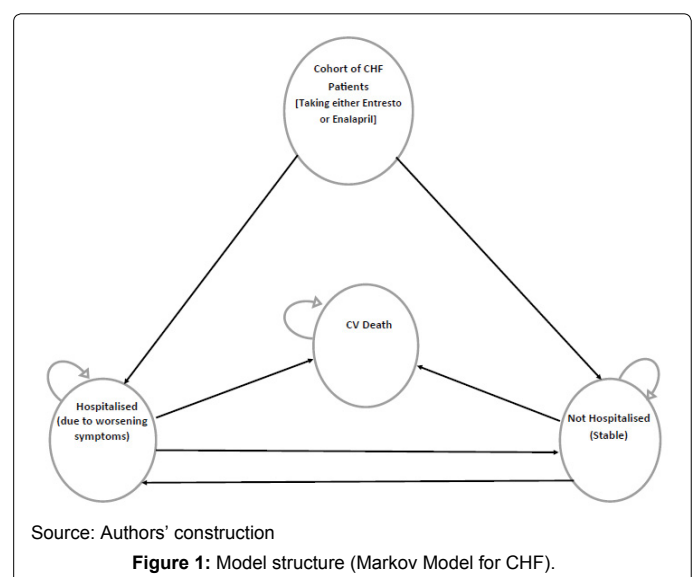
Cohort of CHF Patients [Taking either Entresto or Enalapril]

CV Death

Hospitalised (due to worsening symptoms)

Not Hospitalised (Stable)

Source: Authors' construction

**Figure 1:** Model structure (Markov Model for CHF).